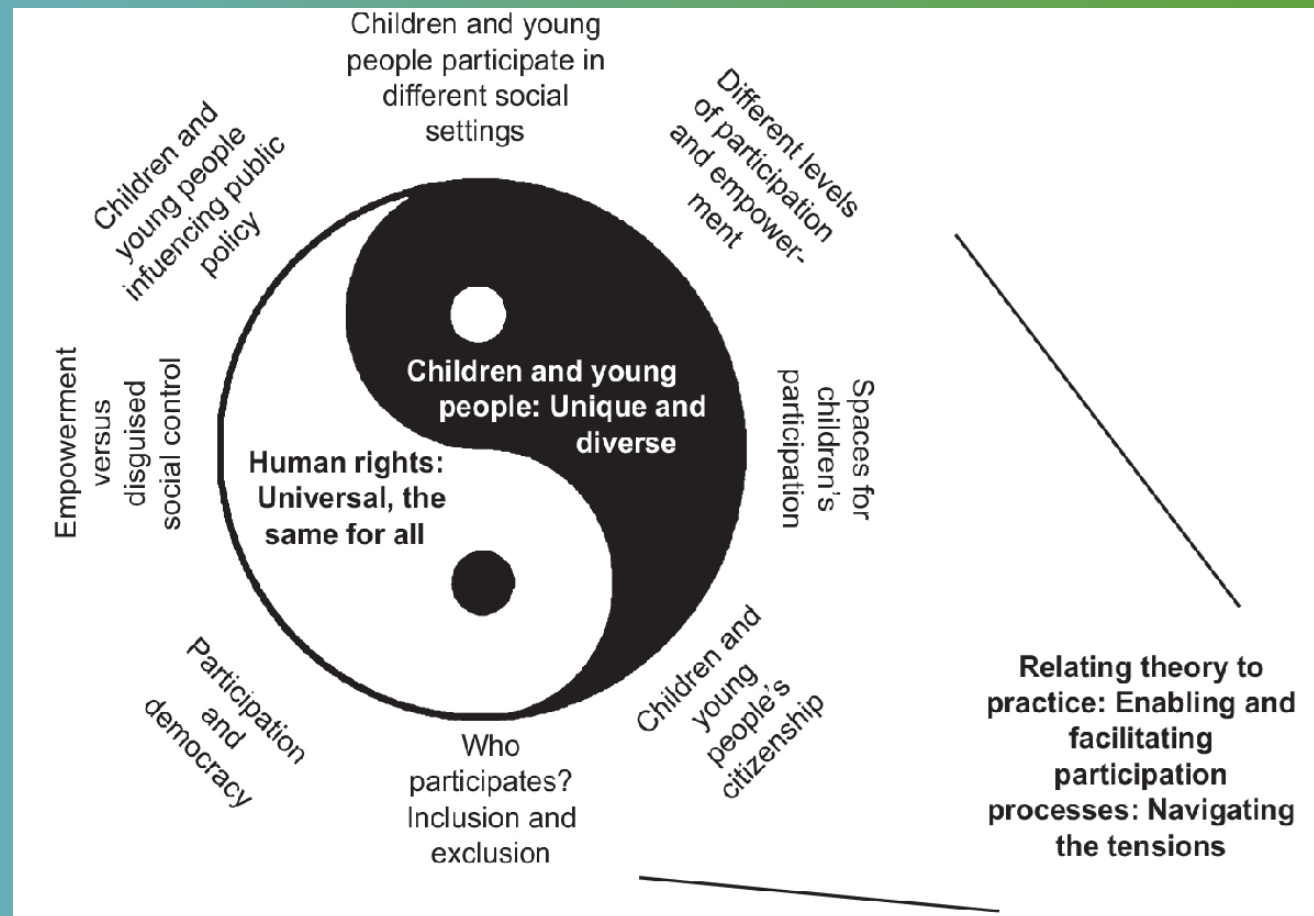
Children and young people participate in different social settings

Different levels of participation and empowerment

Children and young people infuencing public policy

Children and young people: Unique and diverse

Human rights: Universal, the same for all

Empowerment versus disguised social control

Spaces for children's participation

Participation and democracy

Who participates? Inclusion and exclusion

Children and young people's citizenship

Relating theory to practice: Enabling and facilitating participation processes: Navigating the tensions